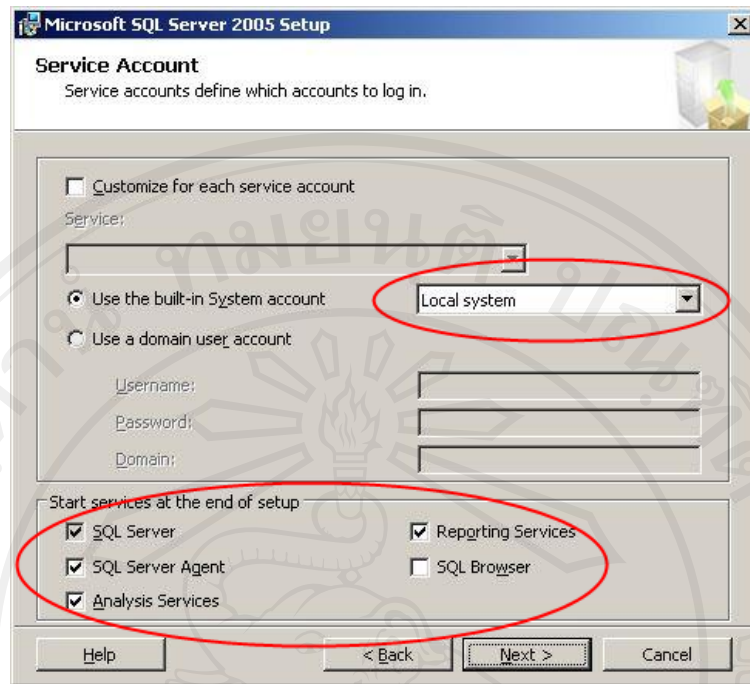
Microsoft SQL Server 2005 Setup

Service Account
Service accounts define which accounts to log in.

Customize for each service account

Service:

Use the built-in System account
Local system

Use a domain user account

Username:

Password:

Domain:

Start services at the end of setup

SQL Server

Reporting Services

SQL Server Agent

SQL Browser

Analysis Services

Help

< Back

Next >

Cancel